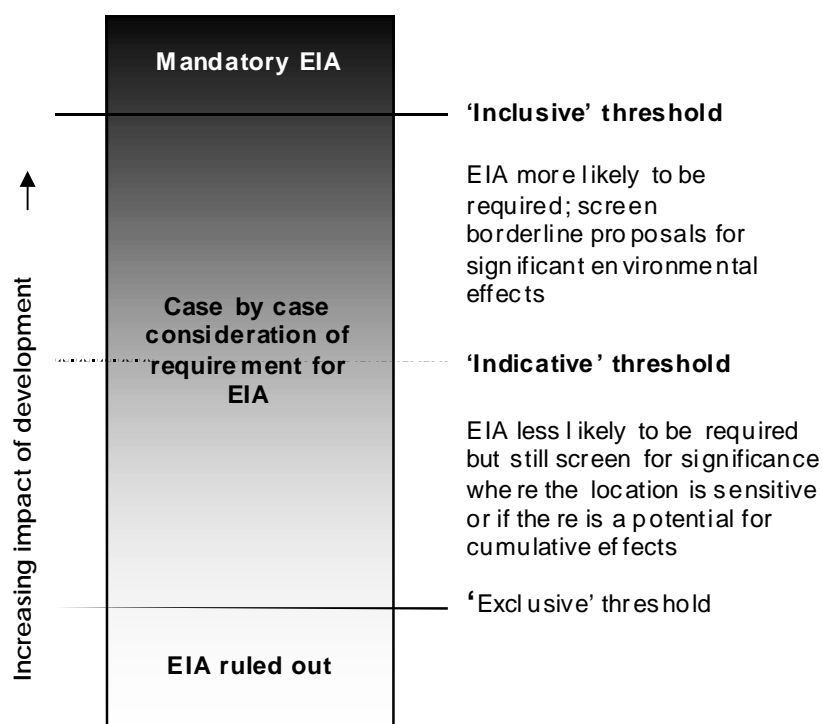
Mandatory EIA

'Inclusive' threshold

EIA more likely to be required; screen borderline proposals for significant environmental effects

Case by case consideration of requirement for EIA

'Indicative' threshold

EIA less likely to be required but still screen for significance where the location is sensitive or if there is a potential for cumulative effects

'Exclusive' threshold

EIA ruled out

Increasing impact of development